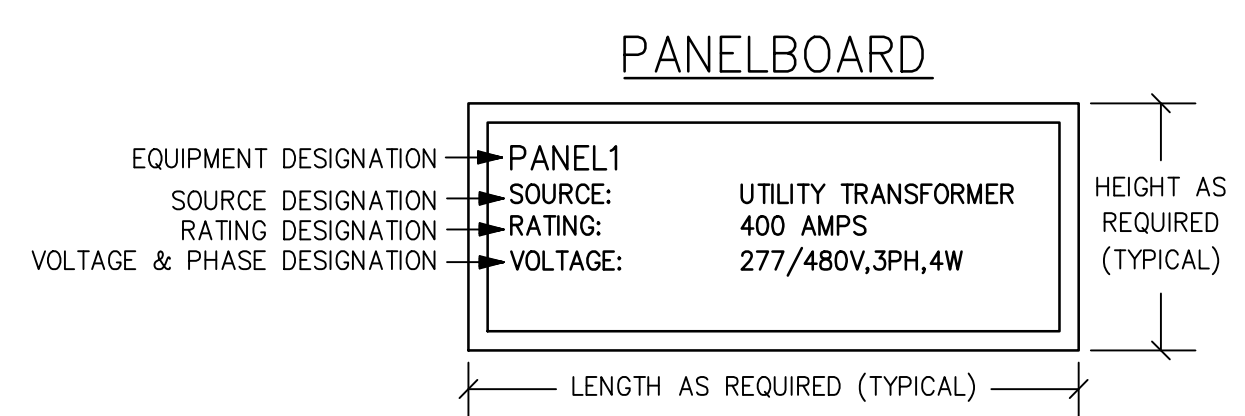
PANELBOARD

EQUIPMENT DESIGNATION
SOURCE DESIGNATION
RATING DESIGNATION
VOLTAGE & PHASE DESIGNATION

PANEL1
SOURCE: UTILITY TRANSFORMER
RATING: 400 AMPS
VOLTAGE: 277/480V,3PH,4W

HEIGHT AS REQUIRED (TYPICAL)

LENGTH AS REQUIRED (TYPICAL)